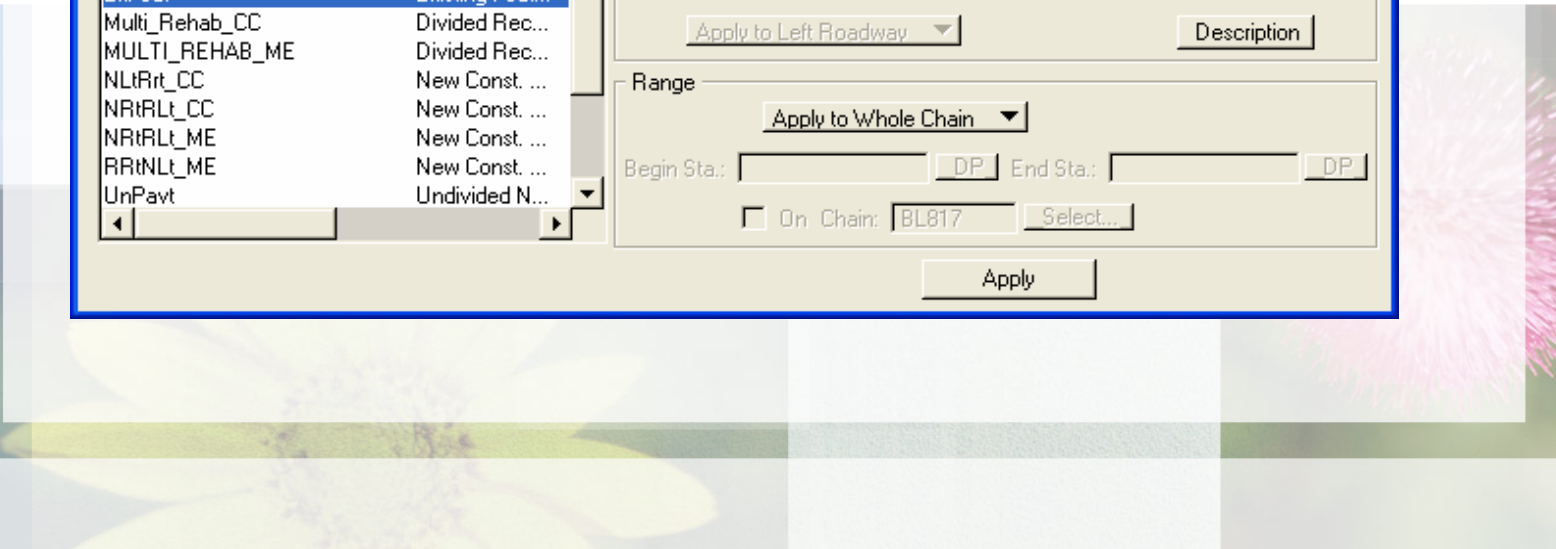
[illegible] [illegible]
Multi_Rehab_CC Divided Rec...
MULTI_REHAB_ME Divided Rec...
NLtRrt_CC New Const. ...
NRtRLt_CC New Const. ...
NRtRLt_ME New Const. ...
RRtNLt_ME New Const. ...
UnPavt Undivided N...

Apply to Left Roadway

Description

Range

Apply to Whole Chain

Begin Sta.: DP End Sta.: DP

On Chain: BL817 Select...

Apply